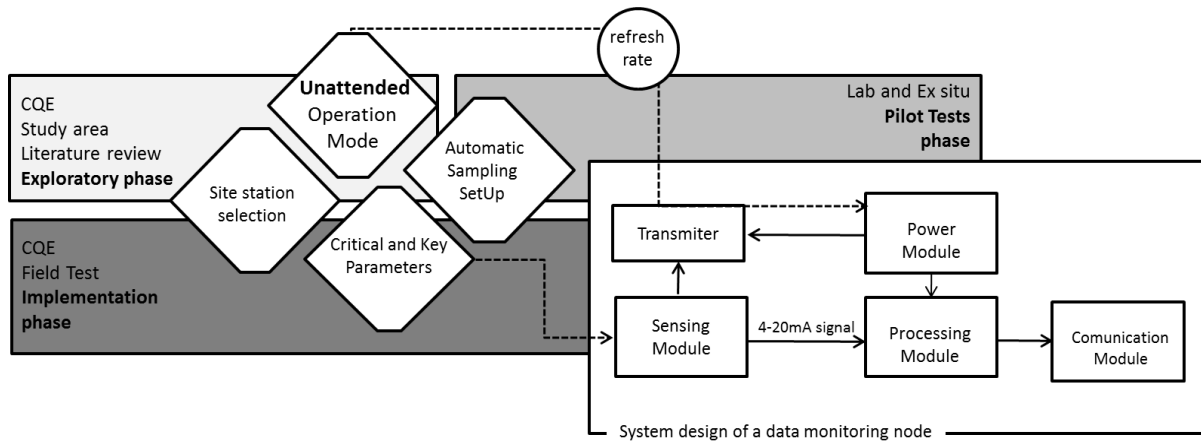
CQE
Study area
Literature review
**Exploratory phase**

Unattended Operation Mode

refresh rate

Lab and Ex situ
**Pilot Tests phase**

Automatic Sampling SetUp

Site station selection

CQE
Field Test
**Implementation phase**

Critical and Key Parameters

Transmiter

Power Module

Sensing Module

4-20mA signal

Processing Module

Comunication Module

System design of a data monitoring node